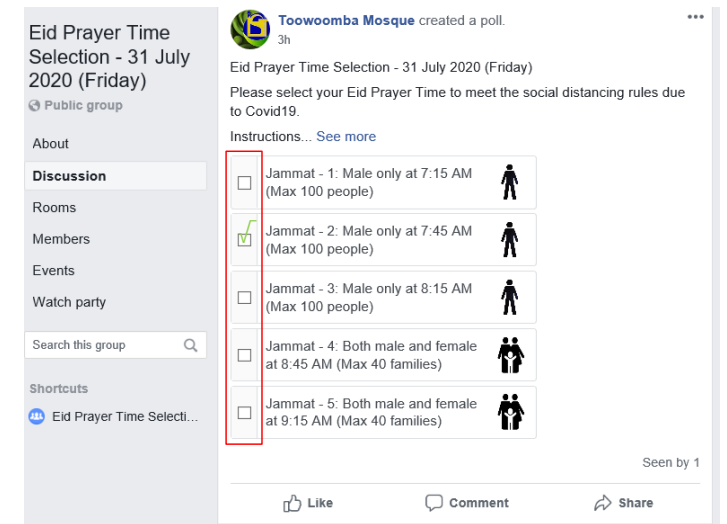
Eid Prayer Time Selection - 31 July 2020 (Friday)
Public group

About
Discussion
Rooms
Members
Events
Watch party

Search this group

Shortcuts
Eid Prayer Time Selecti...

Toowoomba Mosque created a poll.
3h

Eid Prayer Time Selection - 31 July 2020 (Friday)

Please select your Eid Prayer Time to meet the social distancing rules due to Covid19.

Instructions... See more

Jammat - 1: Male only at 7:15 AM (Max 100 people)

Jammat - 2: Male only at 7:45 AM (Max 100 people)

Jammat - 3: Male only at 8:15 AM (Max 100 people)

Jammat - 4: Both male and female at 8:45 AM (Max 40 families)

Jammat - 5: Both male and female at 9:15 AM (Max 40 families)

Seen by 1

Like
Comment
Share